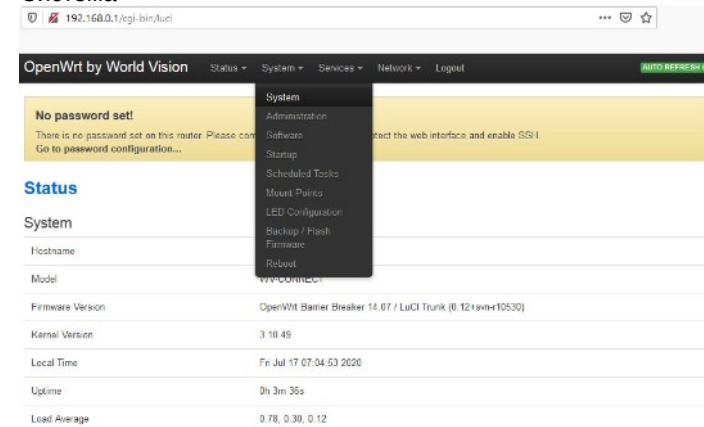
192.168.0.1/cgi-bin/luci

OpenWrt by World Vision  Status ▾  System ▾  Services ▾  Network ▾  Logout  AUTO REFRESH

System
Administration
Software
Startup
Scheduled Tasks
Mount Points
LED Configuration
Backup / Flash Firmware
Reboot

No password set!
There is no password set on this router. Please con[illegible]tect the web interface and enable SSH.
Go to password configuration...

Status

System

| | |
|---|---|
| Hostname | |
| Model | WV-CONNECT |
| Firmware Version | OpenWrt Barrier Breaker 14.07 / LuCI Trunk (0.12+svn-r10530) |
| Kernel Version | 3.10.49 |
| Local Time | Fri Jul 17 07:04:53 2020 |
| Uptime | 0h 3m 36s |
| Load Average | 0.78, 0.30, 0.12 |